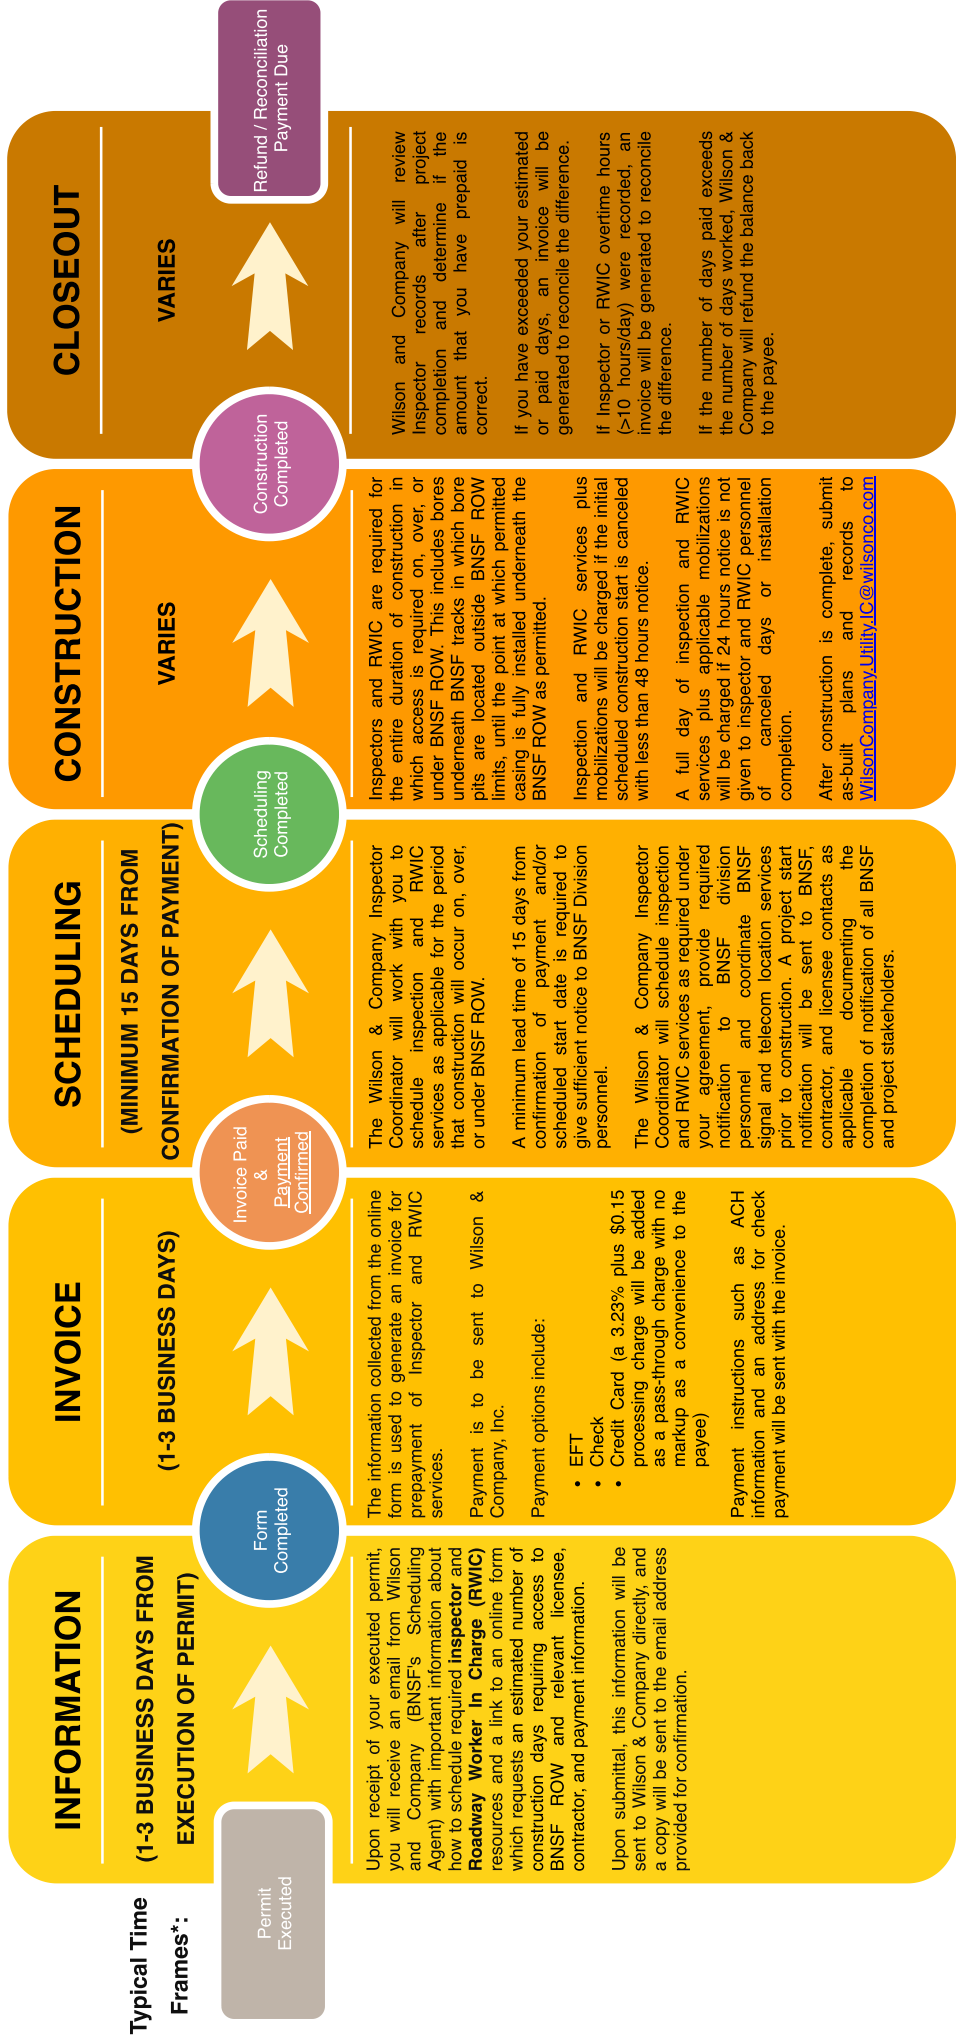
Typical Time Frames*:

Permit Executed

INFORMATION

(1-3 BUSINESS DAYS FROM EXECUTION OF PERMIT)

Upon receipt of your executed permit, you will receive an email from Wilson and Company (BNSF's Scheduling Agent) with important information about how to schedule required inspector and Roadway Worker In Charge (RWIC) resources and a link to an online form which requests an estimated number of construction days requiring access to BNSF ROW and relevant licensee, contractor, and payment information.

Upon submittal, this information will be sent to Wilson & Company directly, and a copy will be sent to the email address provided for confirmation.

Form Completed

INVOICE

(1-3 BUSINESS DAYS)

The information collected from the online form is used to generate an invoice for prepayment of Inspector and RWIC services.

Payment is to be sent to Wilson & Company, Inc.

Payment options include:

• EFT
• Check
• Credit Card (a 3.23% plus $0.15 processing charge will be added as a pass-through charge with no markup as a convenience to the payee)

Payment instructions such as ACH information and an address for check payment will be sent with the invoice.

Invoice Paid & Payment Confirmed

SCHEDULING

(MINIMUM 15 DAYS FROM CONFIRMATION OF PAYMENT)

The Wilson & Company Inspector Coordinator will work with you to schedule inspection and RWIC services as applicable for the period that construction will occur on, over, or under BNSF ROW.

A minimum lead time of 15 days from confirmation of payment and/or scheduled start date is required to give sufficient notice to BNSF Division personnel.

The Wilson & Company Inspector Coordinator will schedule inspection and RWIC services as required under your agreement, provide required notification to BNSF division personnel and coordinate BNSF signal and telecom location services prior to construction. A project start notification will be sent to BNSF, contractor, and licensee contacts as applicable documenting the completion of notification of all BNSF and project stakeholders.

Scheduling Completed

CONSTRUCTION

VARIES

Inspectors and RWIC are required for the entire duration of construction in which access is required on, over, or under BNSF ROW. This includes bores underneath BNSF tracks in which bore pits are located outside BNSF ROW limits, until the point at which permitted casing is fully installed underneath the BNSF ROW as permitted.

Inspection and RWIC services plus mobilizations will be charged if the initial scheduled construction start is canceled with less than 48 hours notice.

A full day of inspection and RWIC services plus applicable mobilizations will be charged if 24 hours notice is not given to inspector and RWIC personnel of canceled days or installation completion.

After construction is complete, submit as-built plans and records to WilsonCompanyUtilityIC@wilsonco.com

Construction Completed

CLOSEOUT

VARIES

Wilson and Company will review Inspector records after project completion and determine if the amount that you have prepaid is correct.

If you have exceeded your estimated or paid days, an invoice will be generated to reconcile the difference.

If Inspector or RWIC overtime hours (>10 hours/day) were recorded, an invoice will be generated to reconcile the difference.

If the number of days paid exceeds the number of days worked, Wilson & Company will refund the balance back to the payee.

Refund / Reconciliation Payment Due